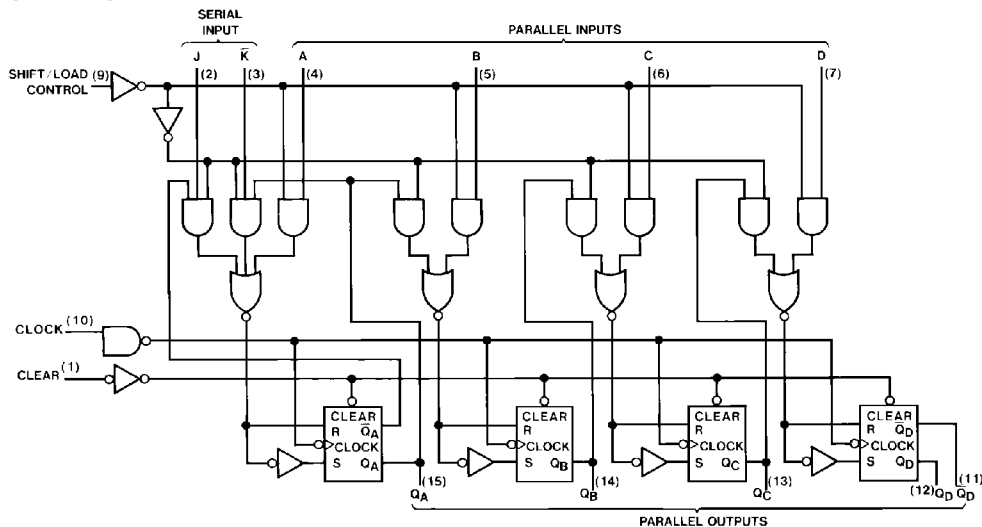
SERIAL INPUT

PARALLEL INPUTS

J (2) $\overline{K}$ (3) A (4) B (5) C (6) D (7)

SHIFT/LOAD CONTROL (9)

CLOCK (10)

CLEAR (1)

CLEAR R $\overline{Q}_A$ CLOCK S $Q_A$

CLEAR R CLOCK S $Q_B$

CLEAR R CLOCK S $Q_C$

CLEAR R $\overline{Q}_D$ CLOCK S $Q_D$

$Q_A$ (15) $Q_B$ (14) $Q_C$ (13) (12) $Q_D$ (11) $\overline{Q}_D$

PARALLEL OUTPUTS